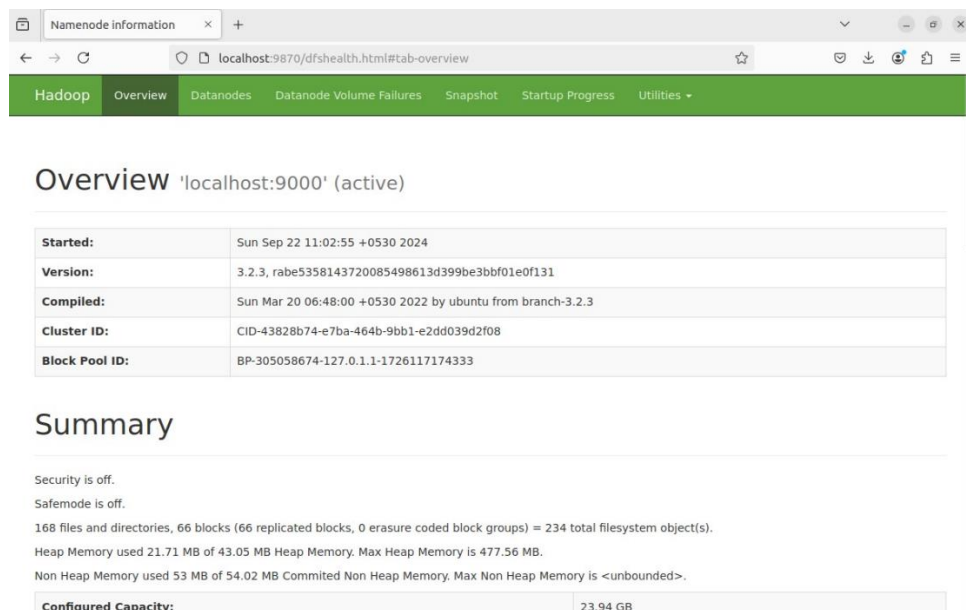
Namenode information × +

localhost:9870/dfshealth.html#tab-overview

Hadoop Overview Datanodes Datanode Volume Failures Snapshot Startup Progress Utilities ▾

Overview 'localhost:9000' (active)

| | |
|---|---|
| Started: | Sun Sep 22 11:02:55 +0530 2024 |
| Version: | 3.2.3, rabe5358143720085498613d399be3bbf01e0f131 |
| Compiled: | Sun Mar 20 06:48:00 +0530 2022 by ubuntu from branch-3.2.3 |
| Cluster ID: | CID-43828b74-e7ba-464b-9bb1-e2dd039d2f08 |
| Block Pool ID: | BP-305058674-127.0.1.1-1726117174333 |

Summary

Security is off.

Safemode is off.

168 files and directories, 66 blocks (66 replicated blocks, 0 erasure coded block groups) = 234 total filesystem object(s).

Heap Memory used 21.71 MB of 43.05 MB Heap Memory. Max Heap Memory is 477.56 MB.

Non Heap Memory used 53 MB of 54.02 MB Commited Non Heap Memory. Max Non Heap Memory is <unbounded>.

| | |
|---|---|
| Configured Capacity: | 23.94 GB |